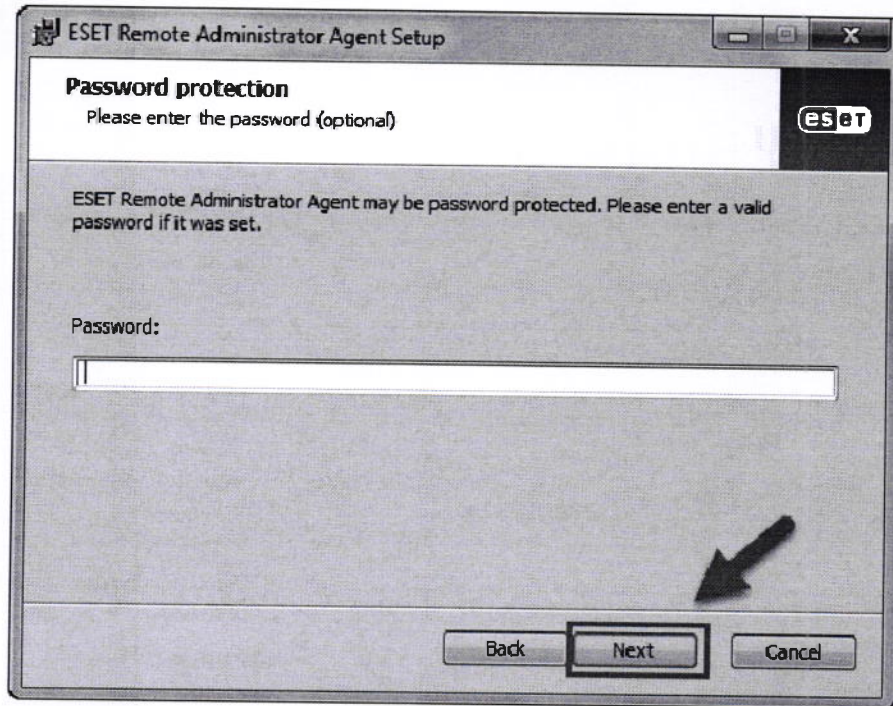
ESET Remote Administrator Agent Setup

Password protection
Please enter the password (optional)

eset

ESET Remote Administrator Agent may be password protected. Please enter a valid password if it was set.

Password:

Back Next Cancel